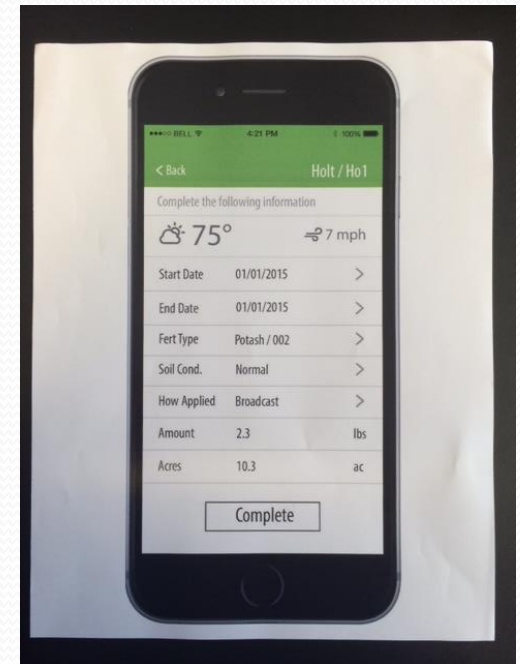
●●●○○ BELL 4:21 PM 100%

< Back Holt / Ho1

Complete the following information

75° 7 mph

| Start Date | 01/01/2015 | > |
|---|---|---|
| End Date | 01/01/2015 | > |
| Fert Type | Potash / 002 | > |
| Soil Cond. | Normal | > |
| How Applied | Broadcast | > |
| Amount | 2.3 | lbs |
| Acres | 10.3 | ac |

Complete